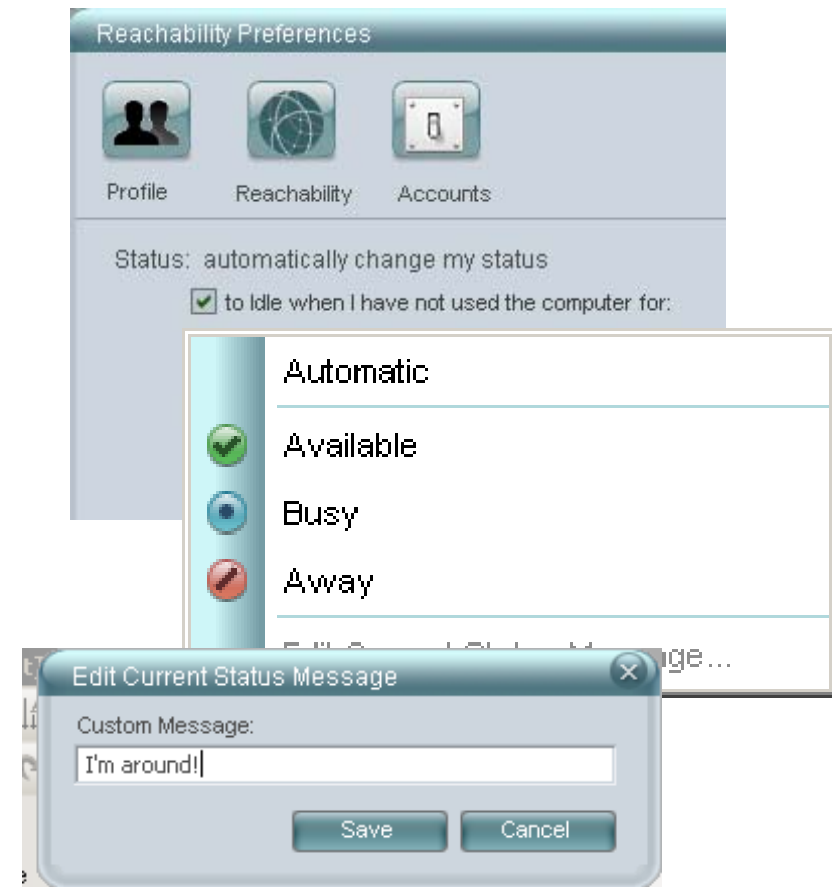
Reachability Preferences

Profile

Reachability

Accounts

Status: automatically change my status

to Idle when I have not used the computer for:

Automatic

Available

Busy

Away

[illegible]ge...

Edit Current Status Message

Custom Message:

I'm around!

Save

Cancel